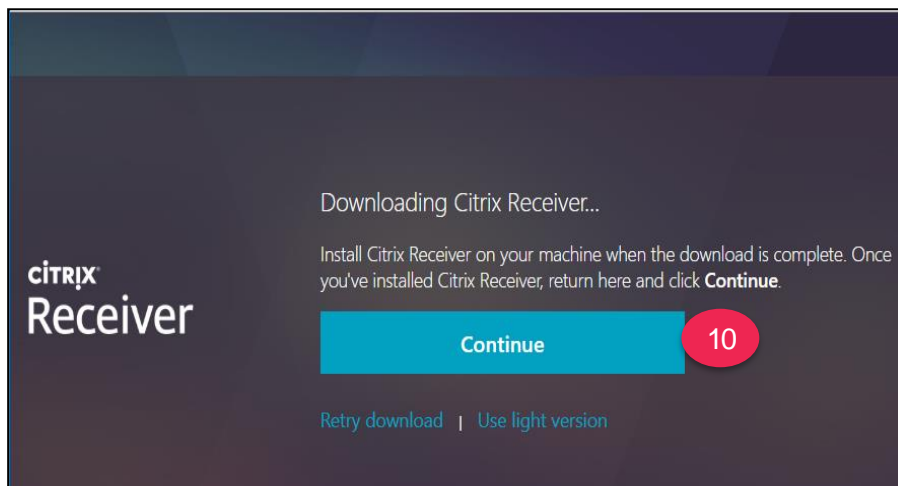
CiTRIX
Receiver

Downloading Citrix Receiver...

Install Citrix Receiver on your machine when the download is complete. Once you've installed Citrix Receiver, return here and click **Continue**.

Continue

10

Retry download | Use light version